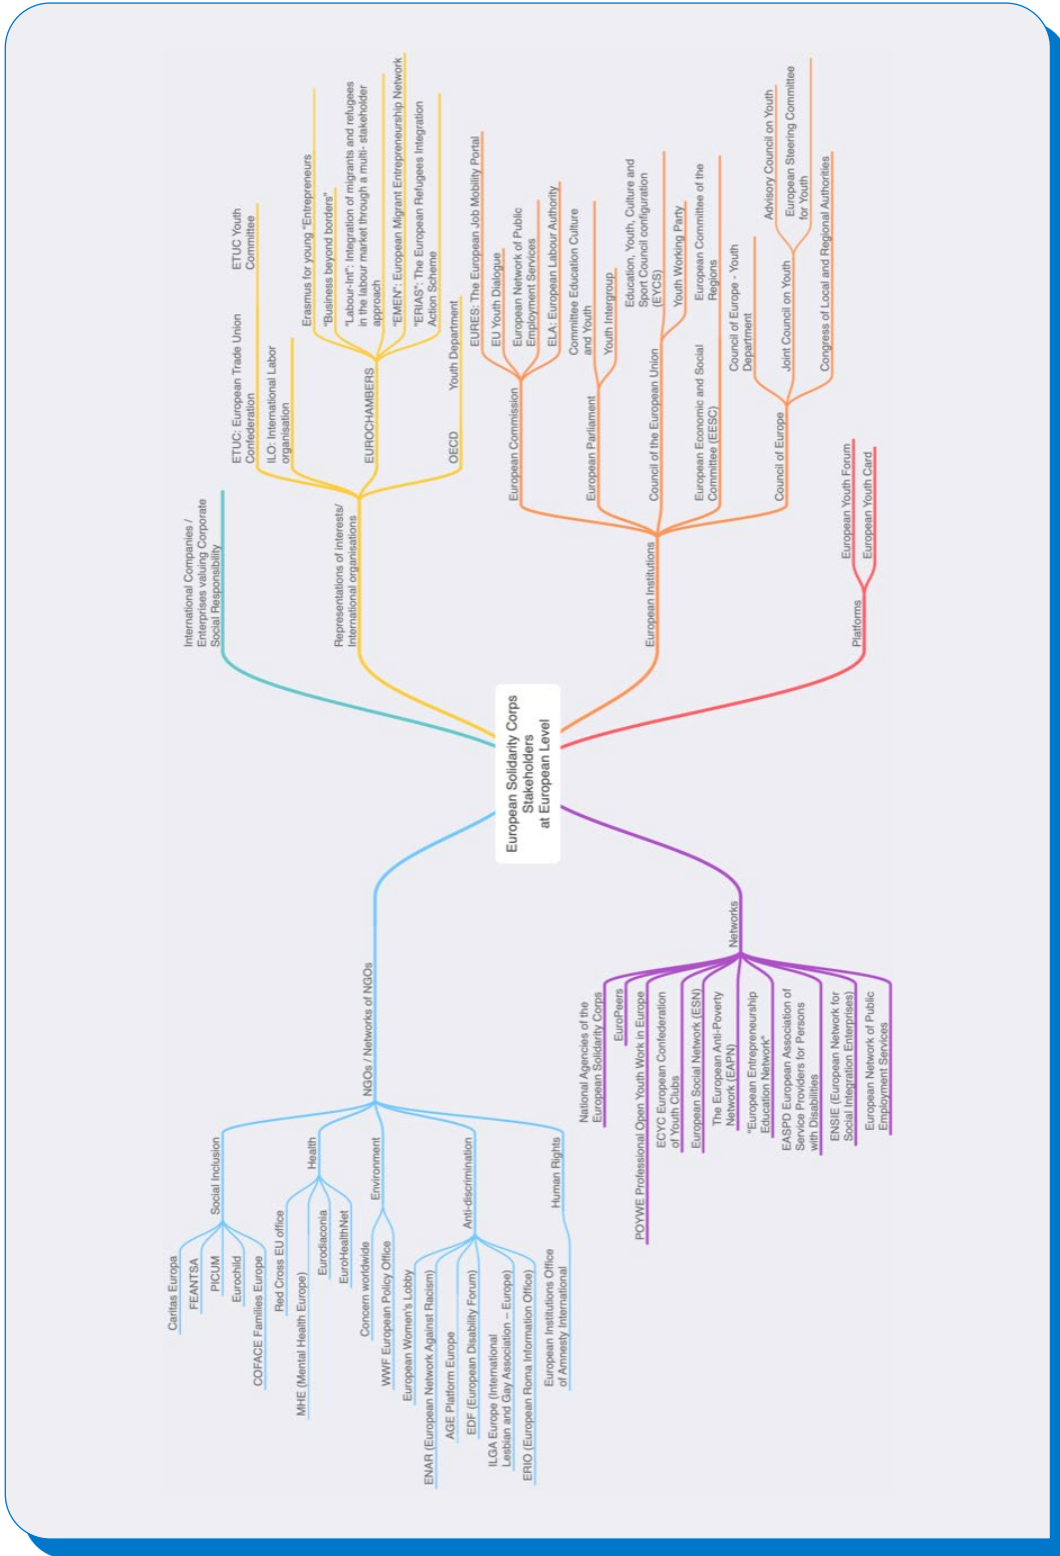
European Solidarity Corps Stakeholders at European Level

International Companies / Enterprises valuing Corporate Social Responsibility

Representations of interests/ International organisations

ETUC: European Trade Union Confederation

ETUC Youth Committee

ILO: International Labor organisation

EUROCHAMBERS

Erasmus for young "Entrepreneurs

"Business beyond borders"

"Labour-Int": Integration of migrants and refugees in the labour market through a multi- stakeholder approach

"EMEN": European Migrant Entrepreneurship Network

"ERIAS": The European Refugees Integration Action Scheme

OECD

Youth Department

European Institutions

European Commission

EURES: The European Job Mobility Portal

EU Youth Dialogue

European Network of Public Employment Services

ELA: European Labour Authority

European Parliament

Committee Education Culture and Youth

Youth Intergroup

Council of the European Union

Education, Youth, Culture and Sport Council configuration (EYCS)

Youth Working Party

European Economic and Social Committee (EESC)

European Committee of the Regions

Council of Europe

Council of Europe - Youth Department

Joint Council on Youth

Advisory Council on Youth

European Steering Committee for Youth

Congress of Local and Regional Authorities

Platforms

European Youth Forum

European Youth Card

Networks

National Agencies of the European Solidarity Corps

EuroPeers

POYWE Professional Open Youth Work in Europe

ECYC European Confederation of Youth Clubs

European Social Network (ESN)

The European Anti-Poverty Network (EAPN)

"European Entrepreneurship Education Network"

EASPD European Association of Service Providers for Persons with Disabilities

ENSIE (European Network for Social Integration Enterprises)

European Network of Public Employment Services

NGOs / Networks of NGOs

Social Inclusion

Caritas Europa

FEANTSA

PICUM

Eurochild

COFACE Families Europe

Health

Red Cross EU office

MHE (Mental Health Europe)

Eurodiaconia

EuroHealthNet

Environment

Concern worldwide

WWF European Policy Office

Anti-discrimination

European Women's Lobby

ENAR (European Network Against Racism)

AGE Platform Europe

EDF (European Disability Forum)

ILGA Europe (International Lesbian and Gay Association – Europe)

ERIO (European Roma Information Office)

Human Rights

European Institutions Office of Amnesty International